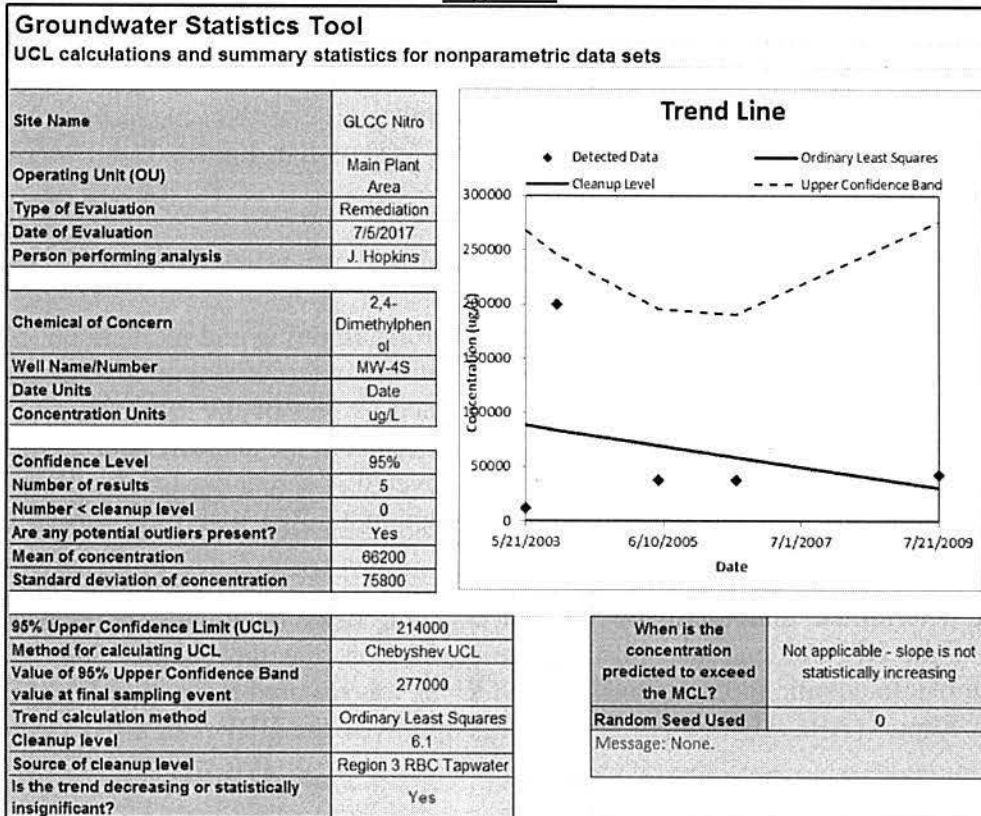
Groundwater Statistics Tool
UCL calculations and summary statistics for nonparametric data sets

| Site Name | GLCC Nitro |
|---|---|
| Operating Unit (OU) | Main Plant Area |
| Type of Evaluation | Remediation |
| Date of Evaluation | 7/5/2017 |
| Person performing analysis | J. Hopkins |

| Chemical of Concern | 2,4-Dimethylphenol |
|---|---|
| Well Name/Number | MW-4S |
| Date Units | Date |
| Concentration Units | ug/L |

| Confidence Level | 95% |
|---|---|
| Number of results | 5 |
| Number < cleanup level | 0 |
| Are any potential outliers present? | Yes |
| Mean of concentration | 66200 |
| Standard deviation of concentration | 75800 |

Trend Line
Detected Data
Ordinary Least Squares
Cleanup Level
Upper Confidence Band
300000
250000
200000
150000
100000
50000
0
Concentration (ug/L)
5/21/2003
6/10/2005
7/1/2007
7/21/2009
Date

| 95% Upper Confidence Limit (UCL) | 214000 |
|---|---|
| Method for calculating UCL | Chebyshev UCL |
| Value of 95% Upper Confidence Band value at final sampling event | 277000 |
| Trend calculation method | Ordinary Least Squares |
| Cleanup level | 6.1 |
| Source of cleanup level | Region 3 RBC Tapwater |
| Is the trend decreasing or statistically insignificant? | Yes |

| When is the concentration predicted to exceed the MCL? | Not applicable - slope is not statistically increasing |
|---|---|
| Random Seed Used | 0 |

Message: None.